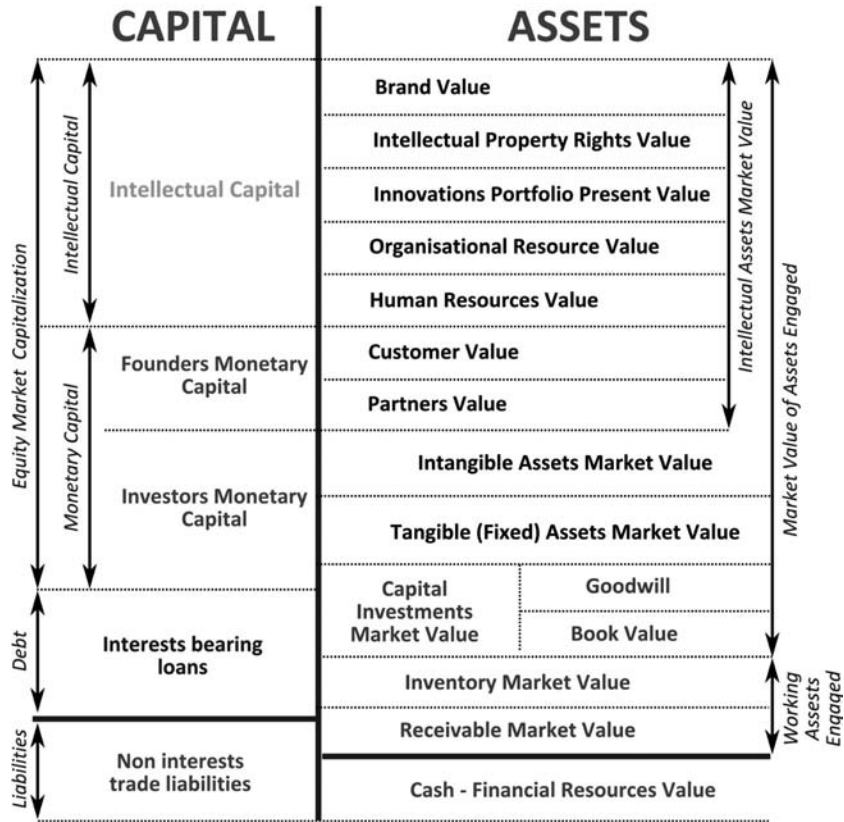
CAPITAL

ASSETS

Equity Market Capitalization

Intellectual Capital

Intellectual Capital

Monetary Capital

Founders Monetary Capital

Investors Monetary Capital

Debt

Interests bearing loans

Liabilities

Non interests trade liabilities

Brand Value

Intellectual Property Rights Value

Innovations Portfolio Present Value

Organisational Resource Value

Human Resources Value

Customer Value

Partners Value

Intellectual Assets Market Value

Intangible Assets Market Value

Tangible (Fixed) Assets Market Value

Capital Investments Market Value

Goodwill

Book Value

Market Value of Assets Engaged

Inventory Market Value

Receivable Market Value

Working Assests Engaged

Cash - Financial Resources Value